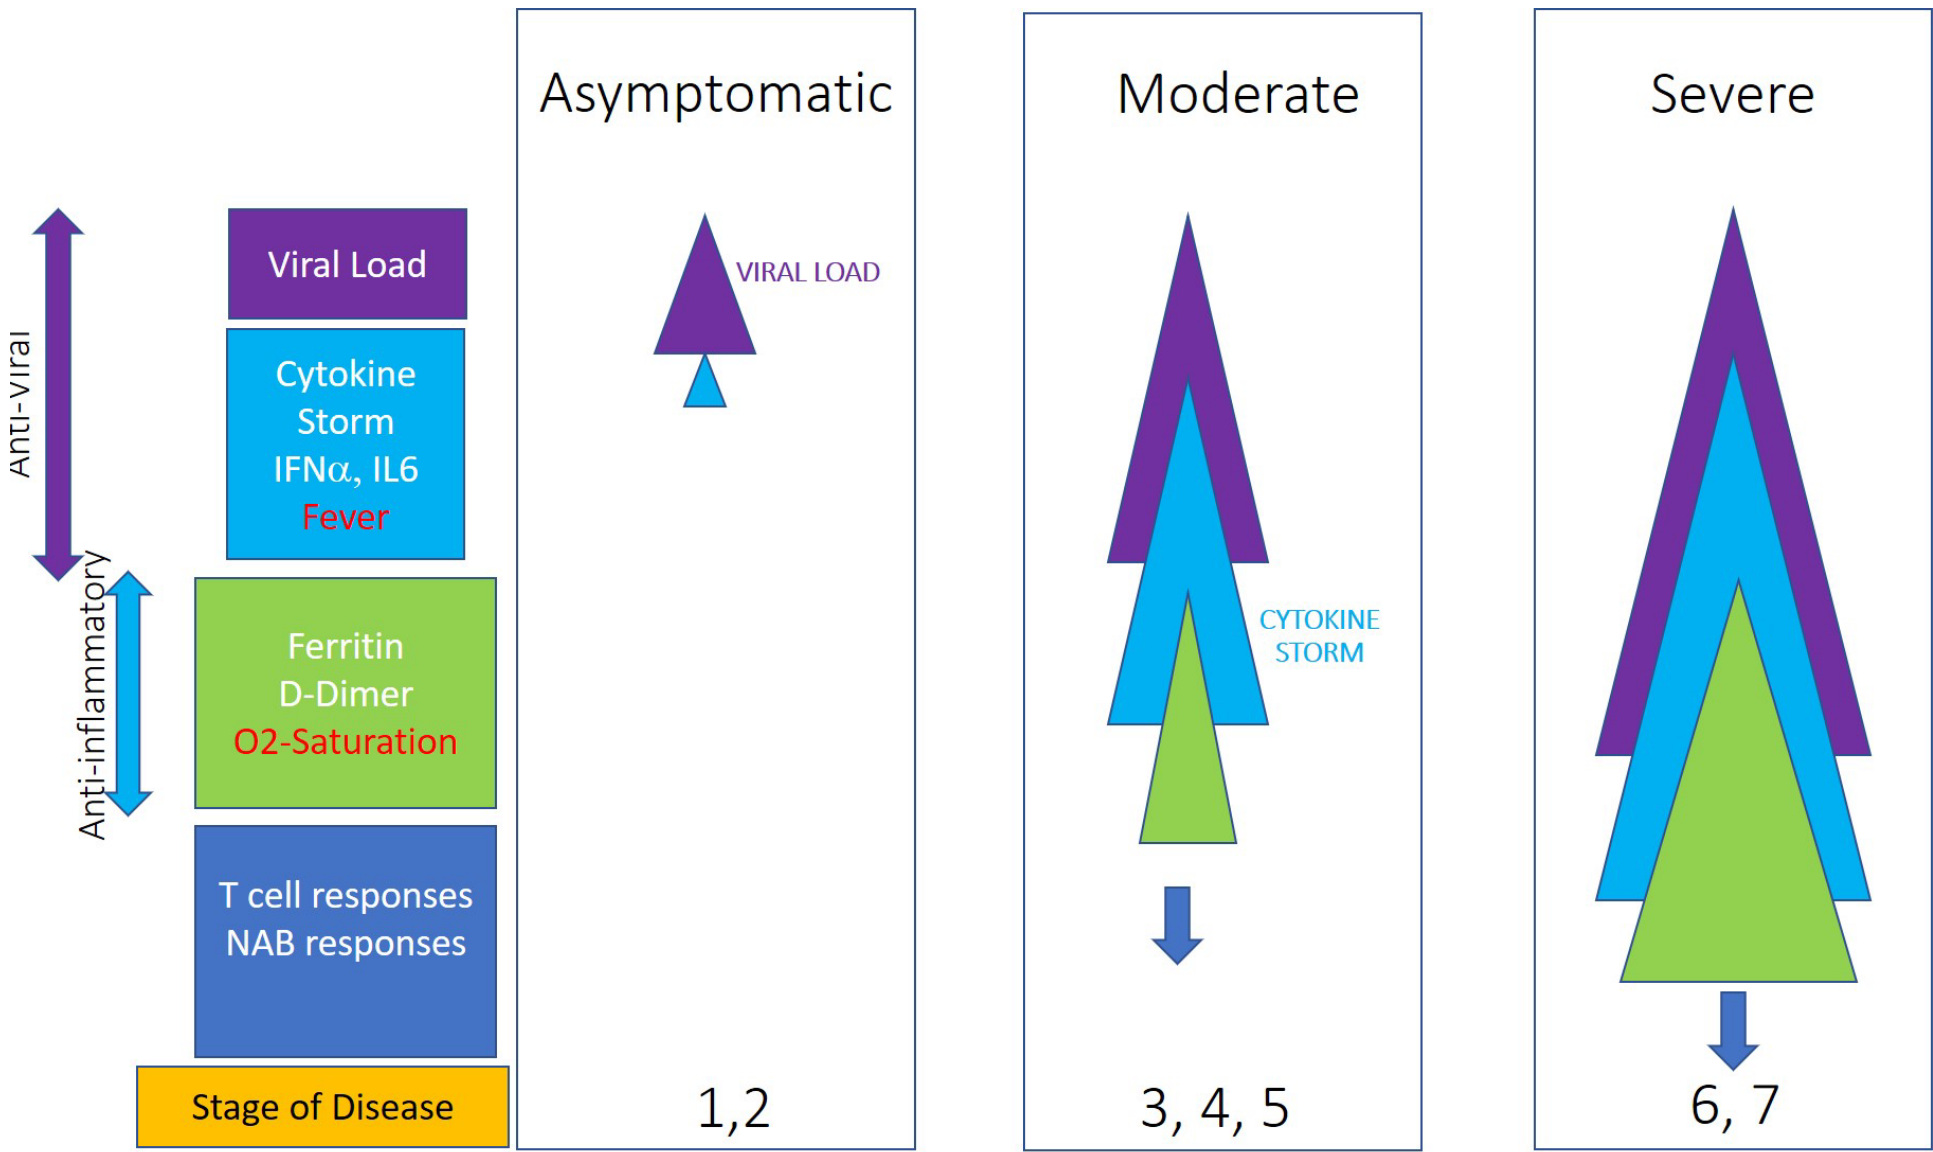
Anti-viral

Anti-inflammatory

Viral Load

Cytokine Storm IFN$\alpha$, IL6 Fever

Ferritin D-Dimer O2-Saturation

T cell responses NAB responses

Stage of Disease

Asymptomatic

VIRAL LOAD

1,2

Moderate

CYTOKINE STORM

3, 4, 5

Severe

6, 7